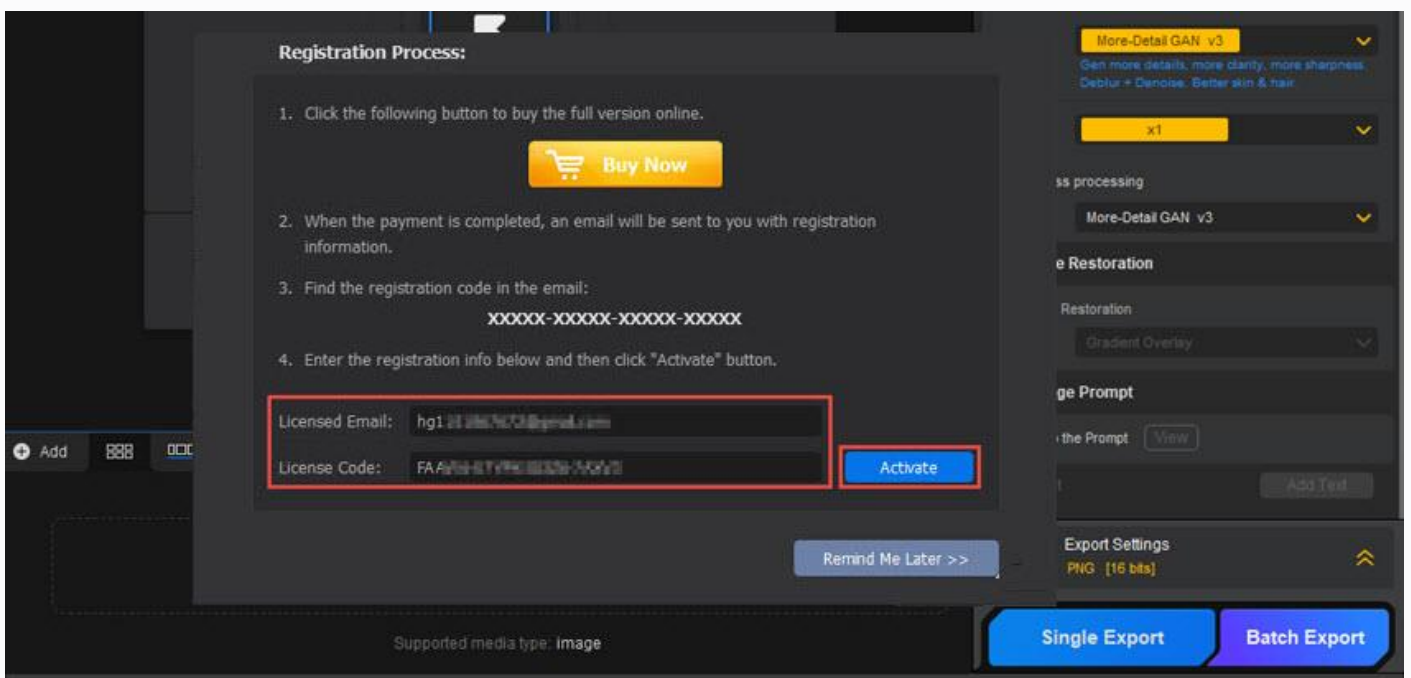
Registration Process:

1. Click the following button to buy the full version online.

Buy Now

2. When the payment is completed, an email will be sent to you with registration information.

3. Find the registration code in the email:

XXXXX-XXXXX-XXXXX-XXXXX

4. Enter the registration info below and then click "Activate" button.

Licensed Email: hg1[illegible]

License Code: FA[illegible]

Activate

Remind Me Later >>

More-Detail GAN v3

Gen more details, more clarity, more sharpness. Deblur + Denoise. Better skin & hair.

x1

ss processing

More-Detail GAN v3

e Restoration

Restoration

Gradient Overlay

ge Prompt

the Prompt View

Add Text

Export Settings

PNG [16 bits]

Add

Supported media type: image

Single Export

Batch Export